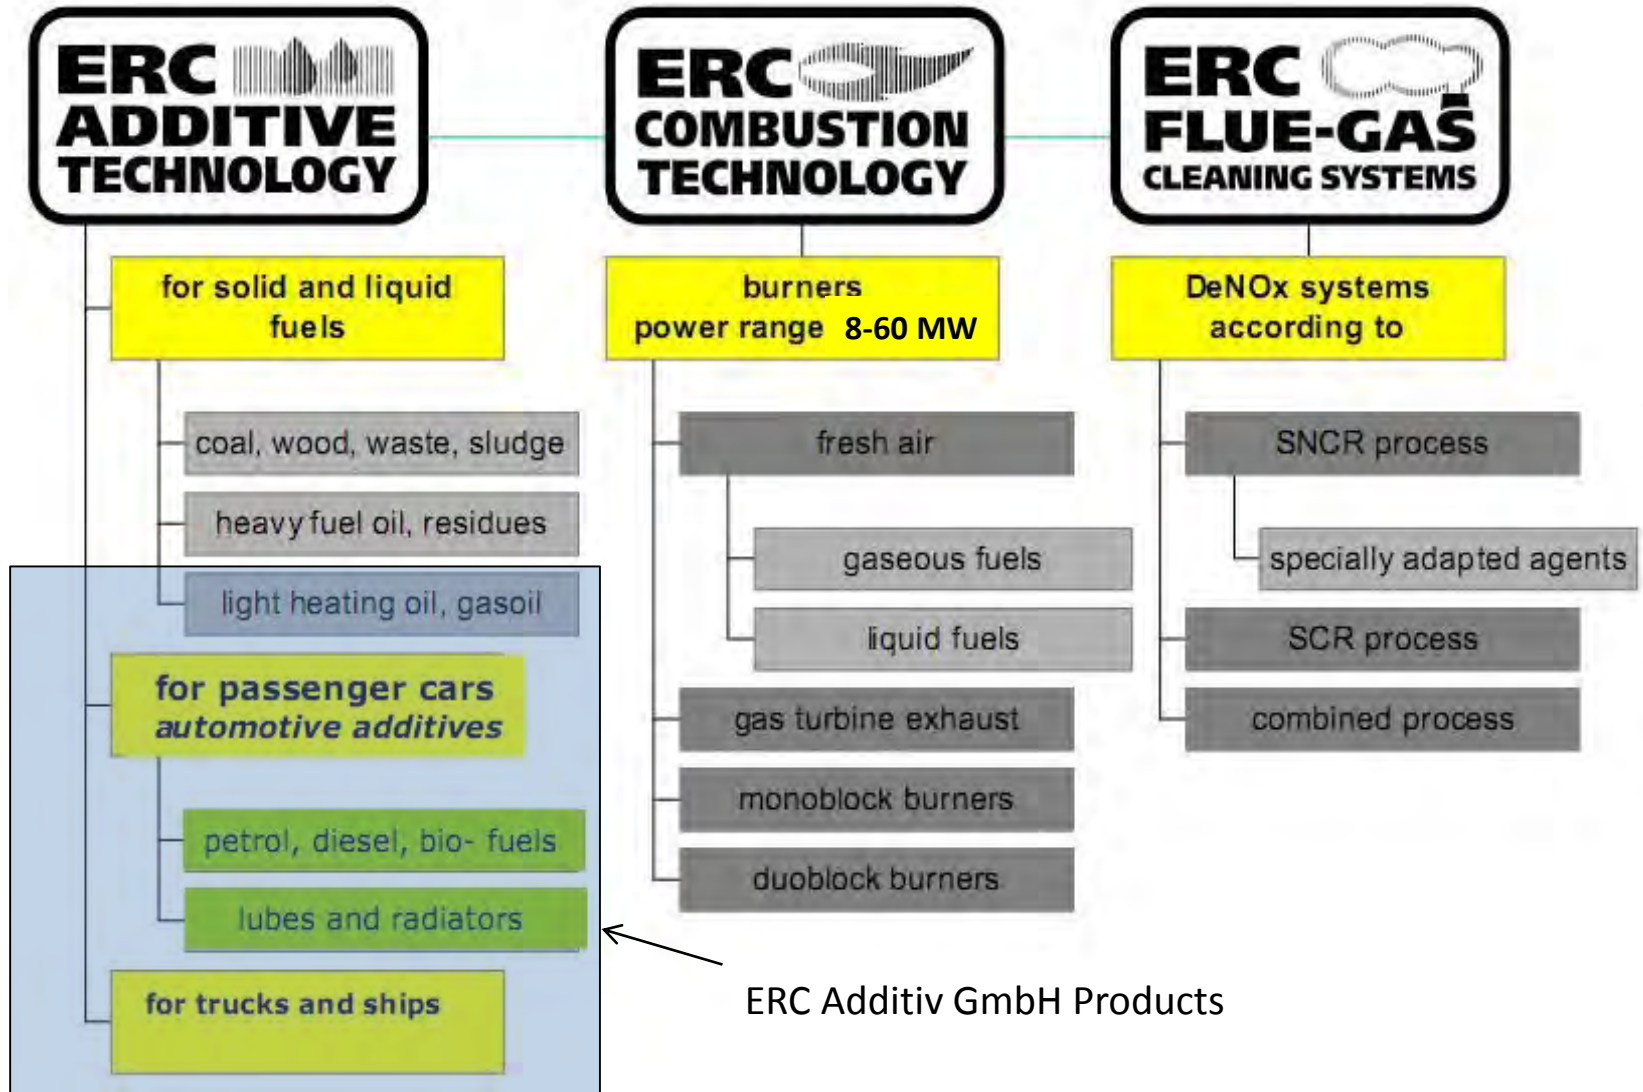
ERC ADDITIVE TECHNOLOGY

ERC COMBUSTION TECHNOLOGY

ERC FLUE-GAS CLEANING SYSTEMS

for solid and liquid fuels

coal, wood, waste, sludge

heavy fuel oil, residues

light heating oil, gasoil

for passenger cars
automotive additives

petrol, diesel, bio- fuels

lubes and radiators

for trucks and ships

burners
power range 8-60 MW

fresh air

gaseous fuels

liquid fuels

gas turbine exhaust

monoblock burners

duoblock burners

DeNOx systems according to

SNCR process

specially adapted agents

SCR process

combined process

ERC Additiv GmbH Products